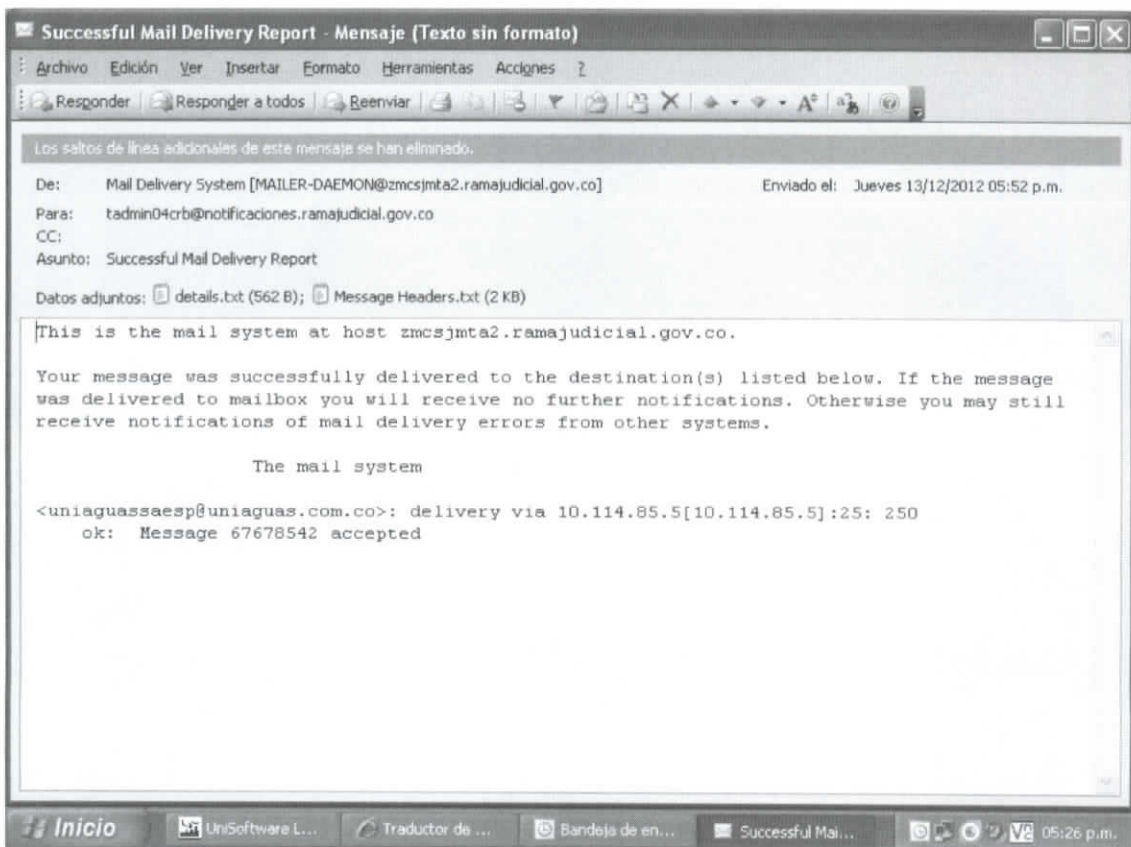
Successful Mail Delivery Report - Mensaje (Texto sin formato)

Archivo Edición Ver Insertar Formato Herramientas Acciones ?

Responder | Responder a todos | Reenviar

Los saltos de línea adicionales de este mensaje se han eliminado.

De: Mail Delivery System [MAILER-DAEMON@zmcsjmta2.ramajudicial.gov.co]

Enviado el: Jueves 13/12/2012 05:52 p.m.

Para: tadmin04crb@notificaciones.ramajudicial.gov.co

CC:

Asunto: Successful Mail Delivery Report

Datos adjuntos: details.txt (562 B); Message Headers.txt (2 KB)

This is the mail system at host zmcsjmta2.ramajudicial.gov.co.

Your message was successfully delivered to the destination(s) listed below. If the message was delivered to mailbox you will receive no further notifications. Otherwise you may still receive notifications of mail delivery errors from other systems.

The mail system

<uniaguassaesp@uniaguas.com.co>: delivery via 10.114.85.5[10.114.85.5]:25: 250 ok: Message 67678542 accepted

Inicio | UniSoftware L... | Traductor de ... | Bandeja de en... | Successful Mai... | 05:26 p.m.